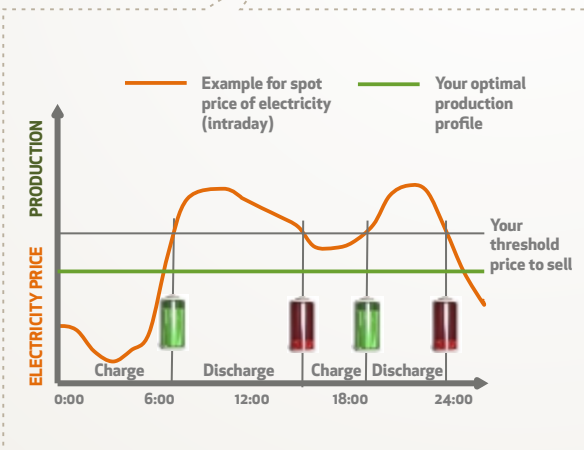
Example for spot price of electricity (intraday)

Your optimal production profile

PRODUCTION

ELECTRICITY PRICE

Your threshold price to sell

Charge

Discharge

Charge

Discharge

0:00

6:00

12:00

18:00

24:00